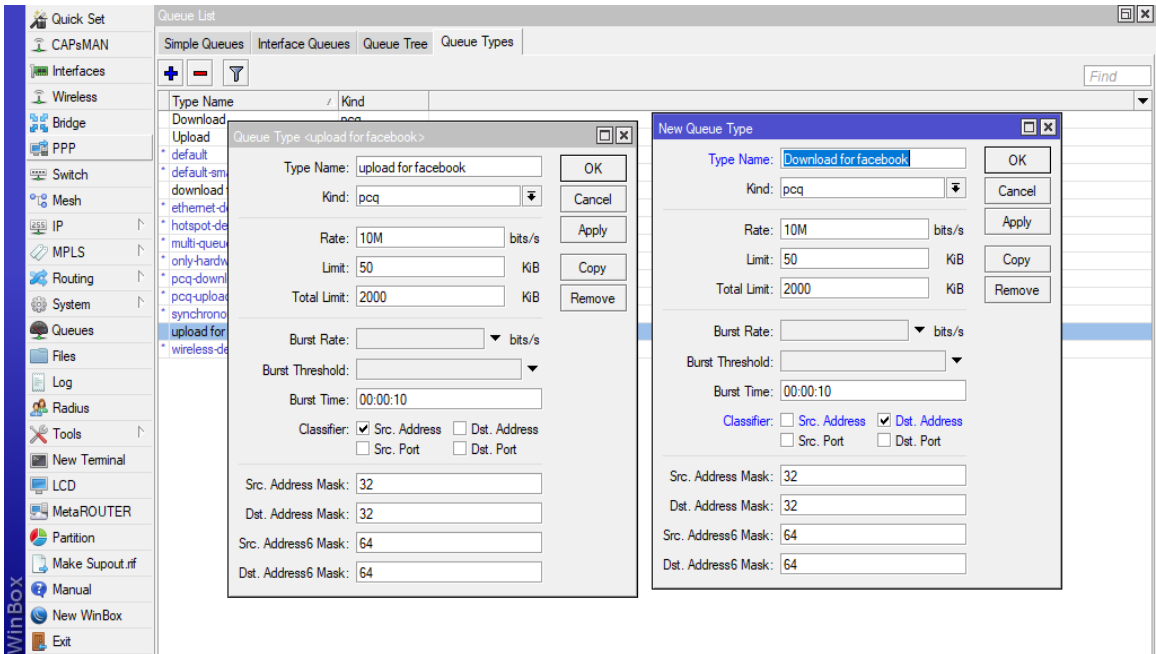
Quick Set
CAPsMAN
Interfaces
Wireless
Bridge
PPP
Switch
Mesh
IP
MPLS
Routing
System
Queues
Files
Log
Radius
Tools
New Terminal
LCD
MetaROUTER
Partition
Make Supout.rif
Manual
New WinBox
Exit

WinBox

Queue List

Simple Queues | Interface Queues | Queue Tree | Queue Types

Find

| Type Name | Kind |
|---|---|
| Download | pcq |
| Upload | |
| default | |
| default-sm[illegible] | |
| download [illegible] | |
| ethernet-de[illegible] | |
| hotspot-de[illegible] | |
| multi-queu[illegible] | |
| only-hardw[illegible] | |
| pcq-downl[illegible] | |
| pcq-upload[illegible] | |
| synchrono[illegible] | |
| upload for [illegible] | |
| wireless-de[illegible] | |

Queue Type <upload for facebook>

Type Name: upload for facebook
Kind: pcq
Rate: 10M bits/s
Limit: 50 KiB
Total Limit: 2000 KiB
Burst Rate: bits/s
Burst Threshold:
Burst Time: 00:00:10
Classifier: Src. Address Dst. Address Src. Port Dst. Port
Src. Address Mask: 32
Dst. Address Mask: 32
Src. Address6 Mask: 64
Dst. Address6 Mask: 64

OK
Cancel
Apply
Copy
Remove

New Queue Type

Type Name: Download for facebook
Kind: pcq
Rate: 10M bits/s
Limit: 50 KiB
Total Limit: 2000 KiB
Burst Rate: bits/s
Burst Threshold:
Burst Time: 00:00:10
Classifier: Src. Address Dst. Address Src. Port Dst. Port
Src. Address Mask: 32
Dst. Address Mask: 32
Src. Address6 Mask: 64
Dst. Address6 Mask: 64

OK
Cancel
Apply
Copy
Remove